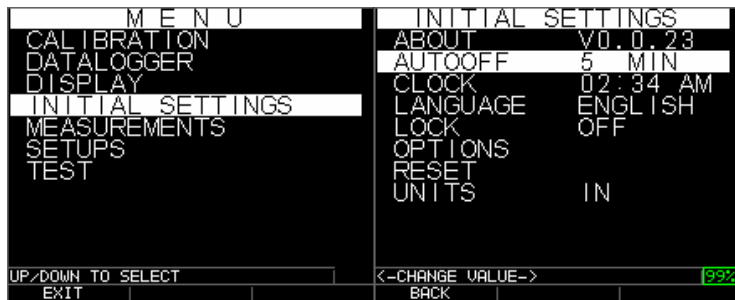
M E N U
CALIBRATION
DATALOGGER
DISPLAY
INITIAL SETTINGS
MEASUREMENTS
SETUPS
TEST

UP/DOWN TO SELECT
EXIT

INITIAL SETTINGS
ABOUT V0.0.23
AUTOOFF 5 MIN
CLOCK 02:34 AM
LANGUAGE ENGLISH
LOCK OFF
OPTIONS
RESET
UNITS IN

<-CHANGE VALUE-> 99%
BACK